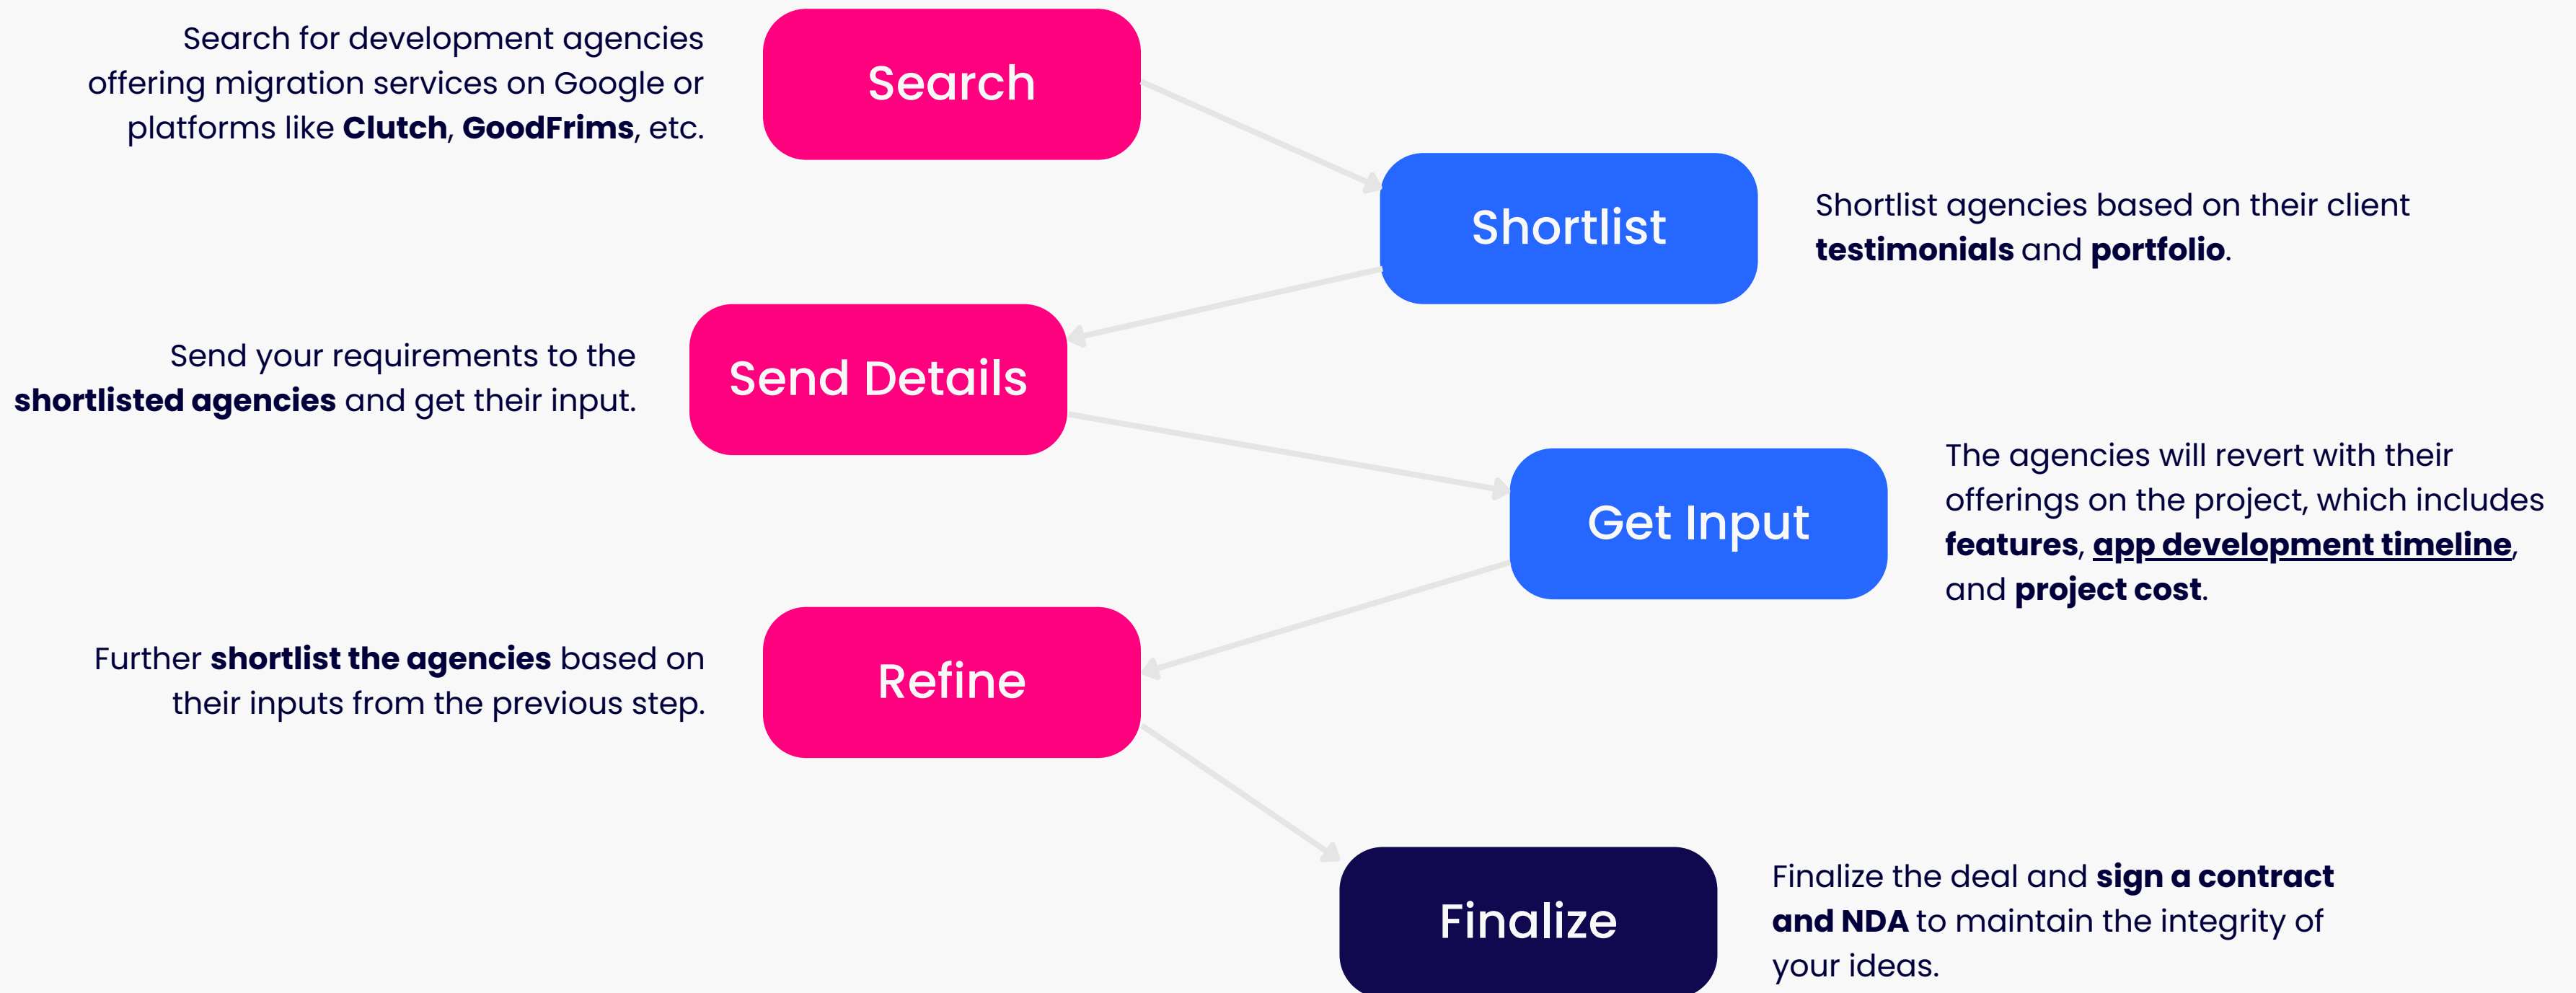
Search for development agencies offering migration services on Google or platforms like **Clutch**, **GoodFrims**, etc.

Search

Shortlist

Shortlist agencies based on their client **testimonials** and **portfolio**.

Send your requirements to the **shortlisted agencies** and get their input.

Send Details

Get Input

The agencies will revert with their offerings on the project, which includes **features**, **app development timeline**, and **project cost**.

Further **shortlist the agencies** based on their inputs from the previous step.

Refine

Finalize

Finalize the deal and **sign a contract and NDA** to maintain the integrity of your ideas.